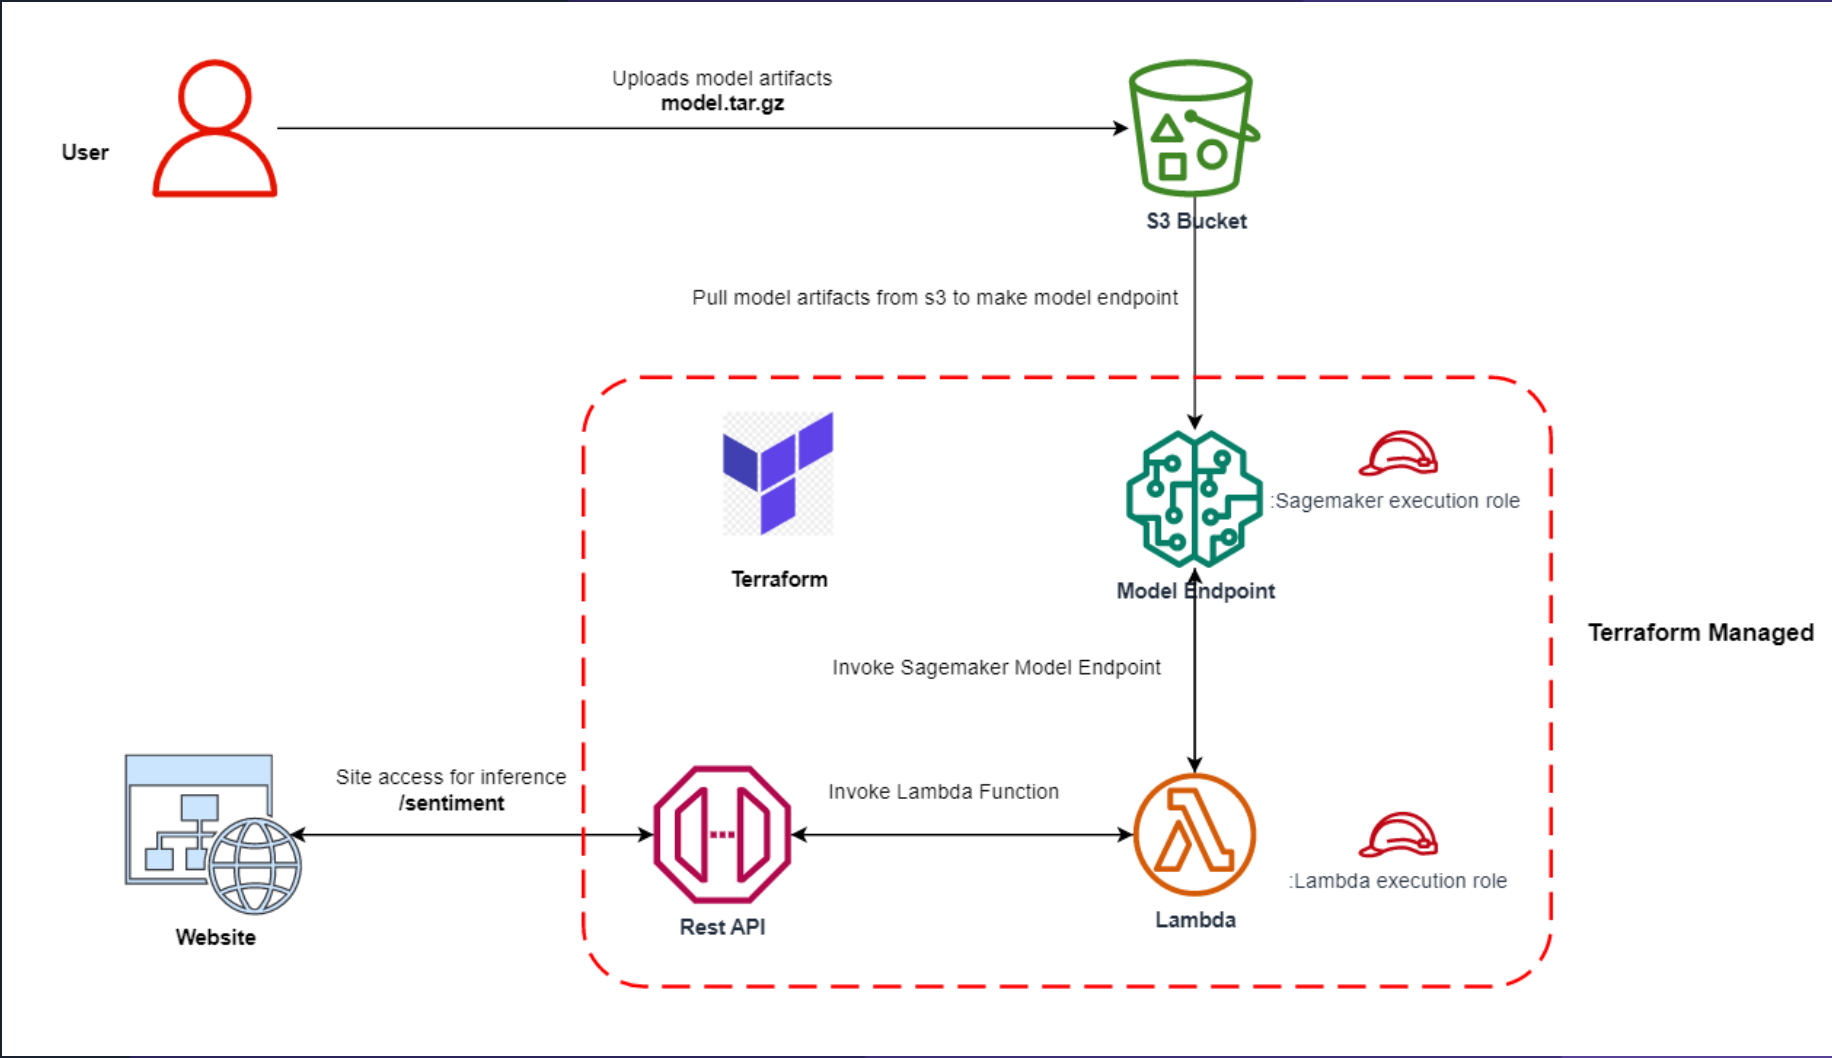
User

Uploads model artifacts
**model.tar.gz**

S3 Bucket

Pull model artifacts from s3 to make model endpoint

Terraform

Model Endpoint

:Sagemaker execution role

Terraform Managed

Invoke Sagemaker Model Endpoint

Site access for inference
**/sentiment**

Invoke Lambda Function

Website

Rest API

Lambda

:Lambda execution role